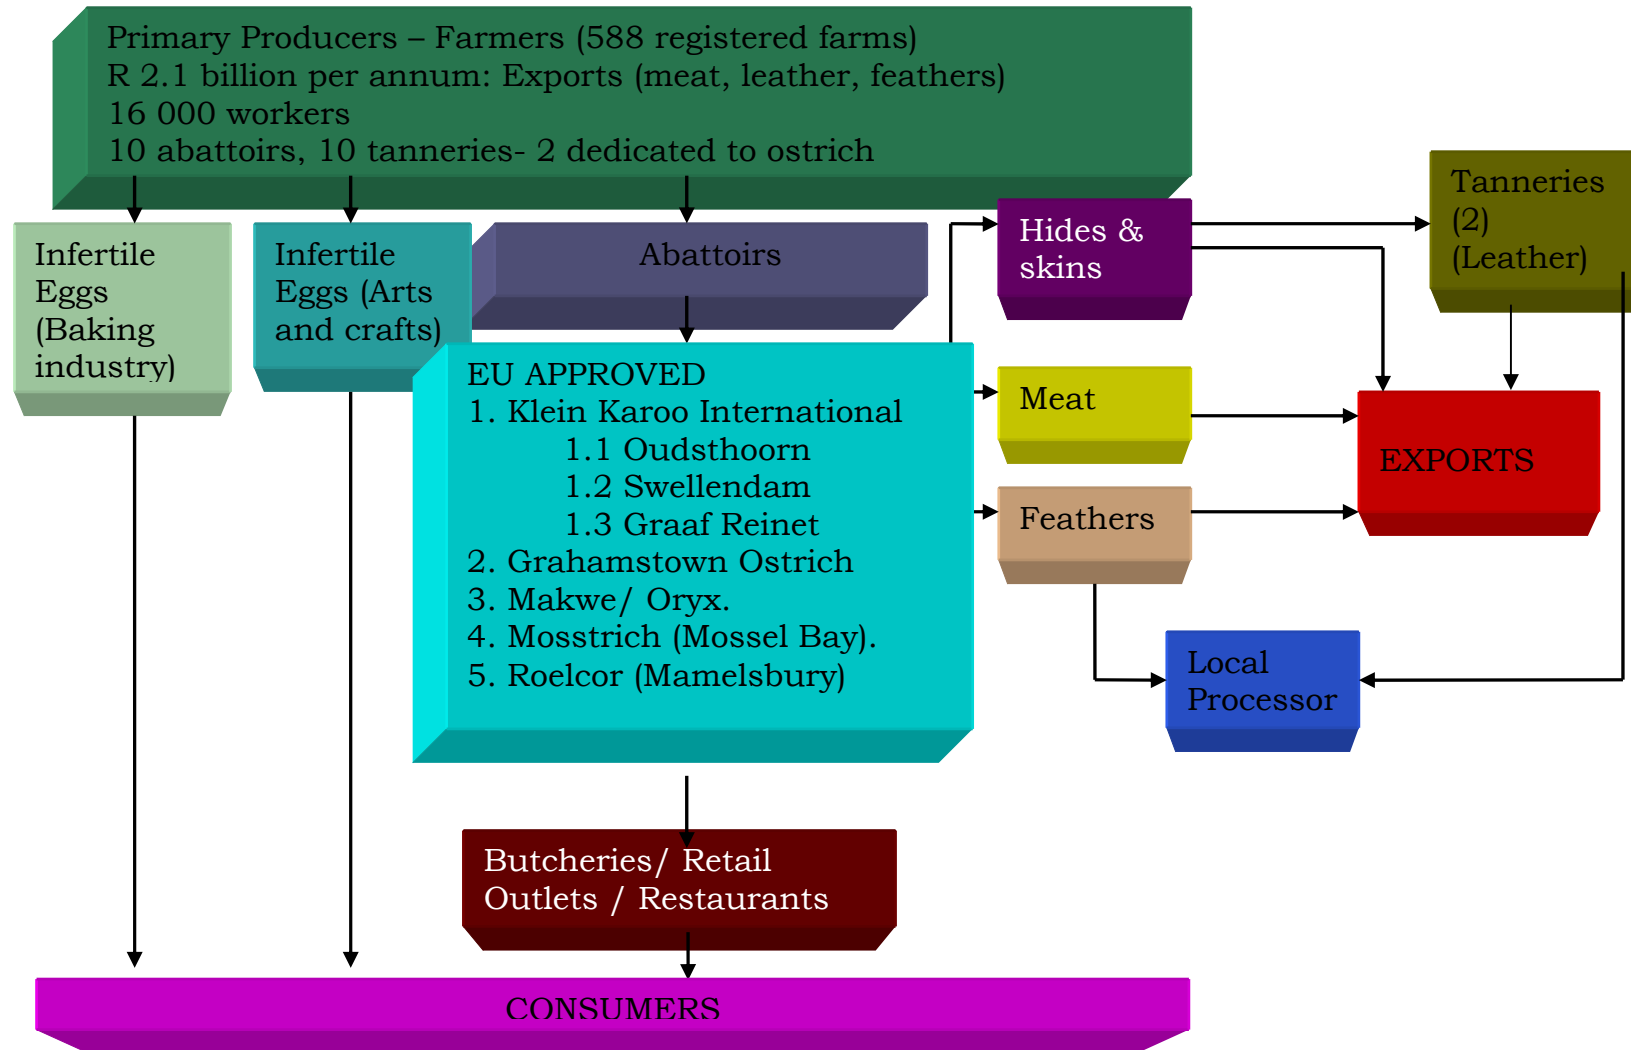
Primary Producers – Farmers (588 registered farms)
R 2.1 billion per annum: Exports (meat, leather, feathers)
16 000 workers
10 abattoirs, 10 tanneries- 2 dedicated to ostrich

Infertile Eggs (Baking industry)

Infertile Eggs (Arts and crafts)

Abattoirs

Hides & skins

Tanneries (2) (Leather)

EU APPROVED
1. Klein Karoo International
1.1 Oudsthoorn
1.2 Swellendam
1.3 Graaf Reinet
2. Grahamstown Ostrich
3. Makwe/ Oryx.
4. Mosstrich (Mossel Bay).
5. Roelcor (Mamelsbury)

Meat

EXPORTS

Feathers

Local Processor

Butcheries/ Retail Outlets / Restaurants

CONSUMERS